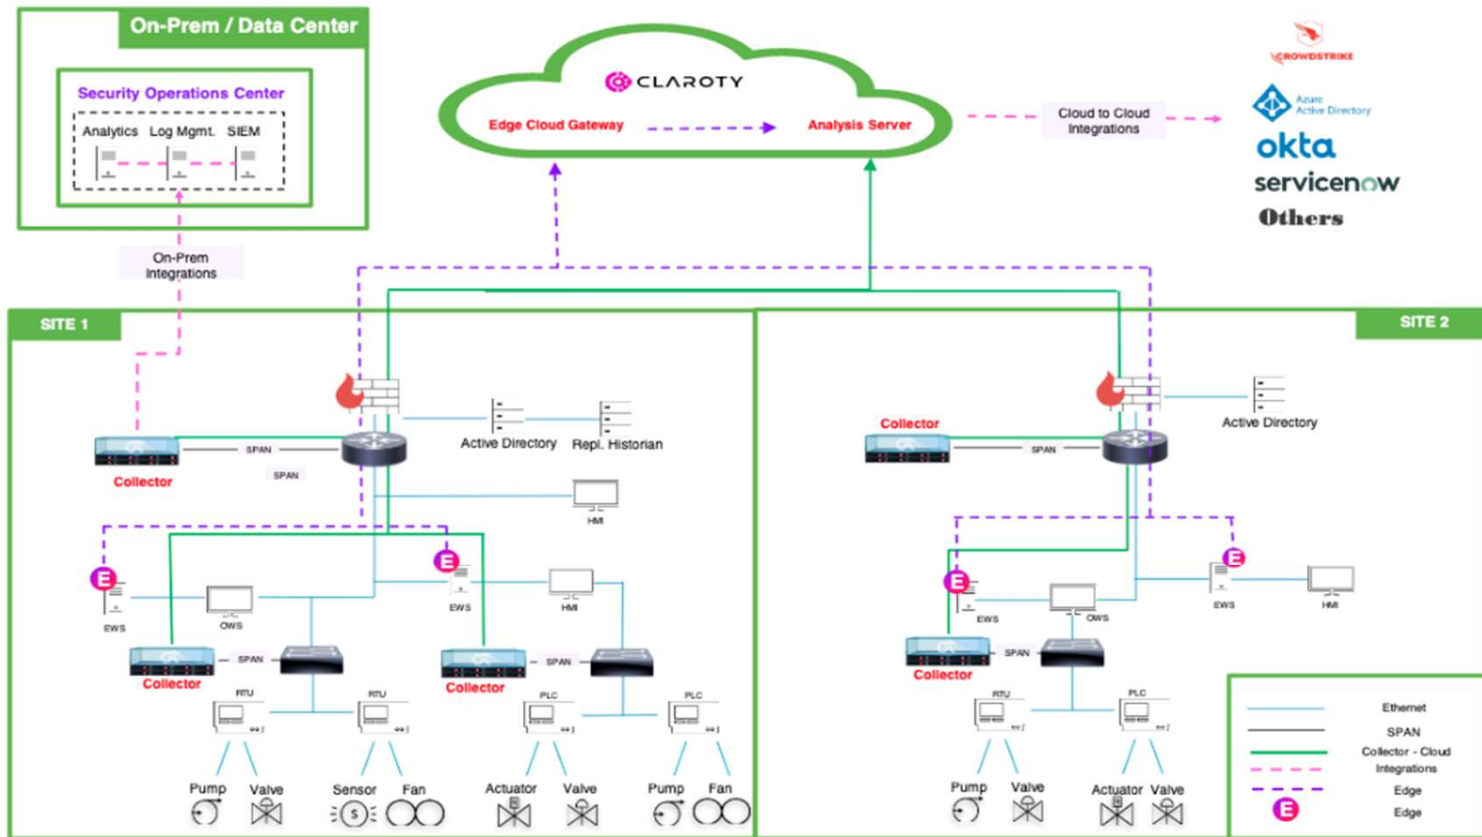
On-Prem / Data Center

Security Operations Center

Analytics Log Mgmt. SIEM

On-Prem Integrations

CLAROTY

Edge Cloud Gateway

Analysis Server

Cloud to Cloud Integrations

CROWDSTRIKE

Azure Active Directory

okta

servicenow

Others

SITE 1

SITE 2

Collector

SPAN

SPAN

Active Directory

Repl. Historian

HMI

E

E

EWS

OWS

EWS

HMI

Collector

SPAN

Collector

SPAN

RTU

RTU

PLC

PLC

Pump

Valve

Sensor

Fan

Actuator

Valve

Pump

Fan

Collector

SPAN

Active Directory

E

E

EWS

OWS

EWS

HMI

Collector

SPAN

RTU

PLC

Pump

Valve

Actuator

Valve

Ethernet

SPAN

Collector - Cloud Integrations

Edge

Edge